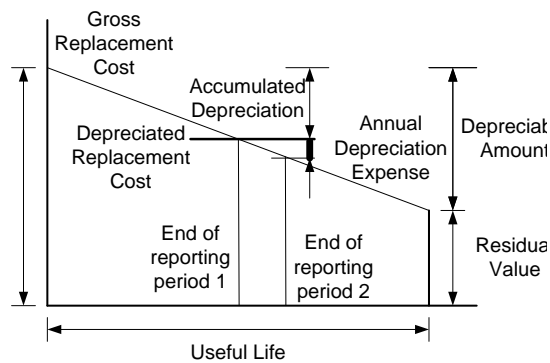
Gross Replacement Cost

Accumulated Depreciation

Depreciated Replacement Cost

Annual Depreciation Expense

Depreciab Amount

End of reporting period 1

End of reporting period 2

Residua Value

Useful Life